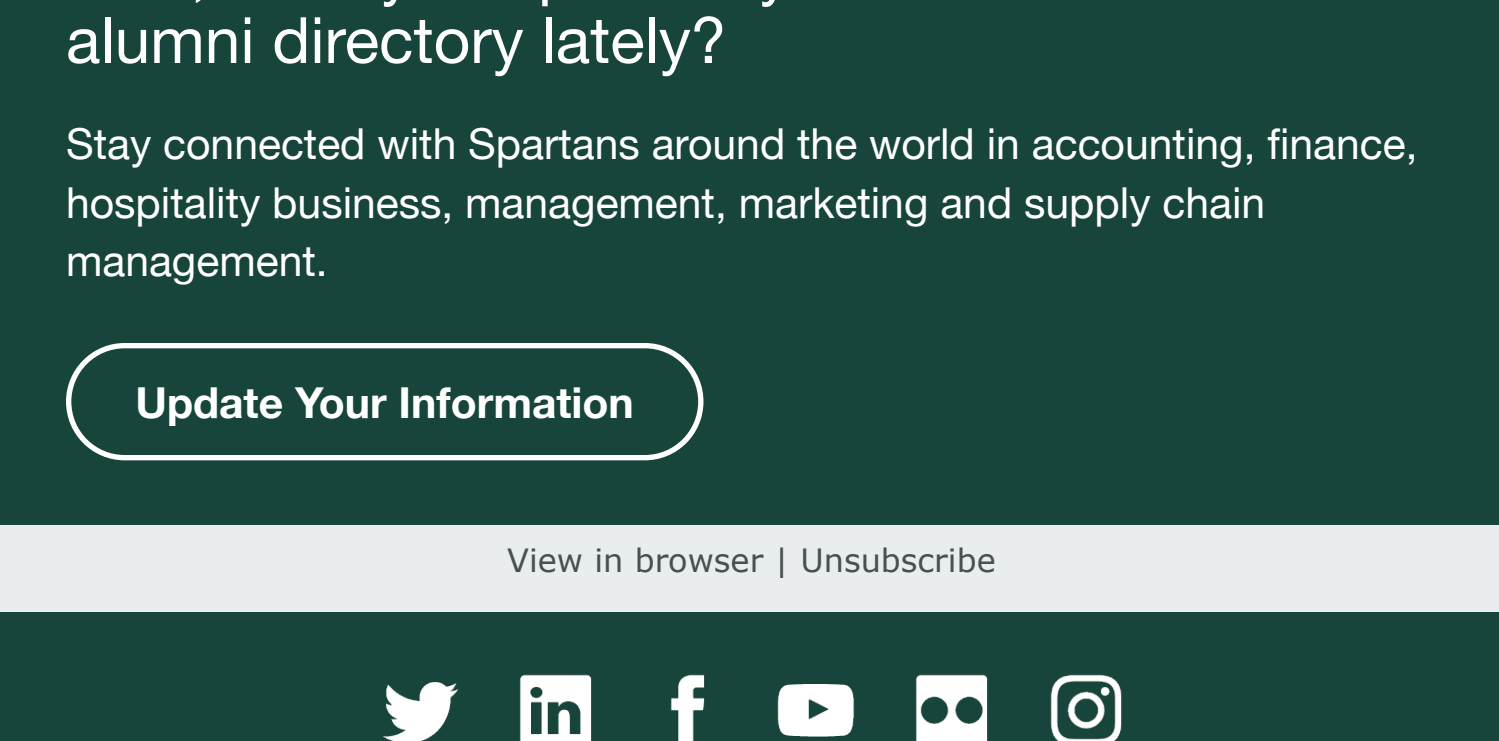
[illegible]
alumni directory lately?

Stay connected with Spartans around the world in accounting, finance, hospitality business, management, marketing and supply chain management.

Update Your Information

View in browser | Unsubscribe

in